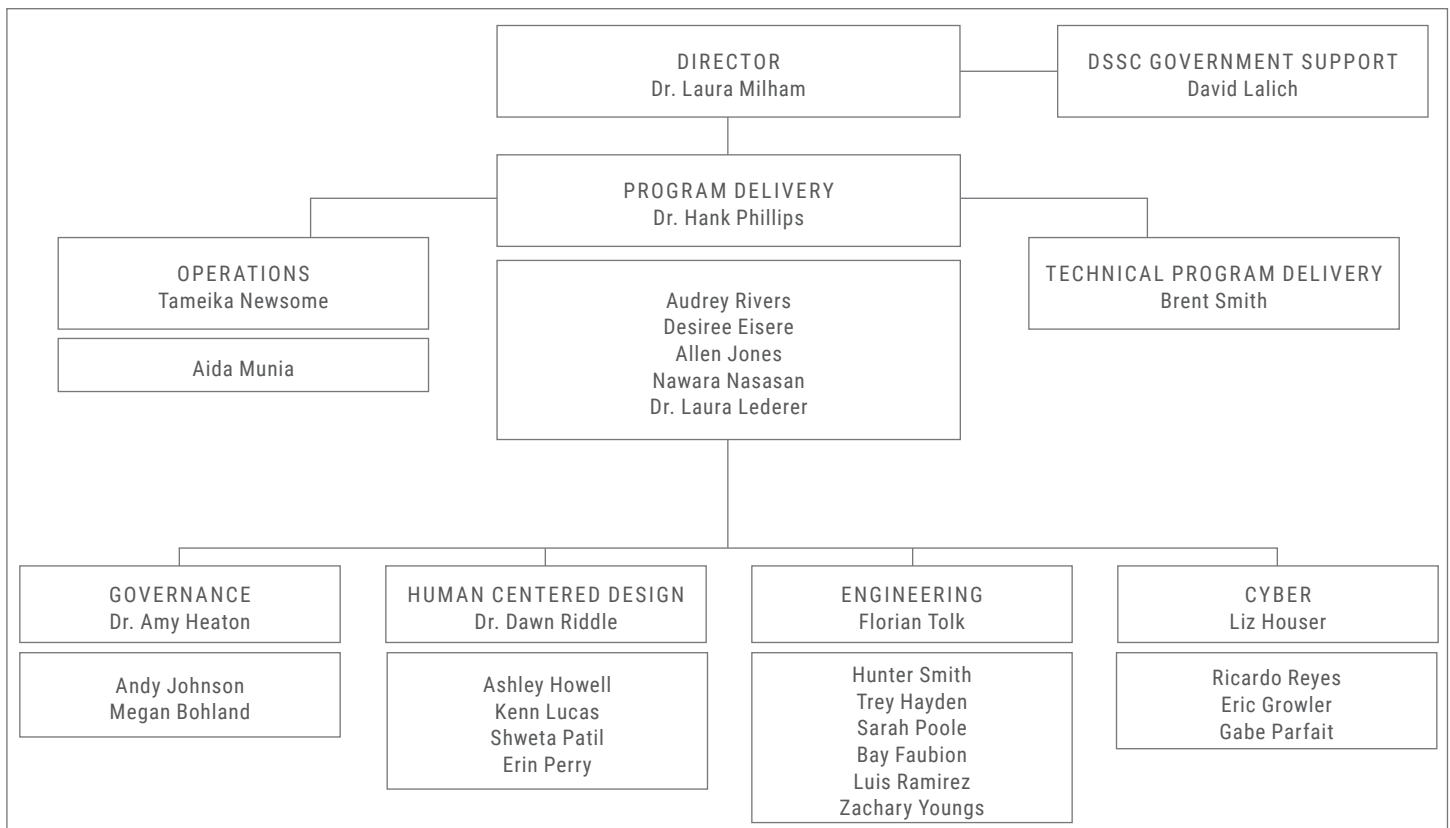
DIRECTOR
Dr. Laura Milham

DSSC GOVERNMENT SUPPORT
David Lalich

PROGRAM DELIVERY
Dr. Hank Phillips

OPERATIONS
Tameika Newsome

Aida Munia

Audrey Rivers
Desiree Eisere
Allen Jones
Nawara Nasasan
Dr. Laura Lederer

TECHNICAL PROGRAM DELIVERY
Brent Smith

GOVERNANCE
Dr. Amy Heaton

Andy Johnson
Megan Bohland

HUMAN CENTERED DESIGN
Dr. Dawn Riddle

Ashley Howell
Kenn Lucas
Shweta Patil
Erin Perry

ENGINEERING
Florian Tolk

Hunter Smith
Trey Hayden
Sarah Poole
Bay Faubion
Luis Ramirez
Zachary Youngs

CYBER
Liz Houser

Ricardo Reyes
Eric Growler
Gabe Parfait